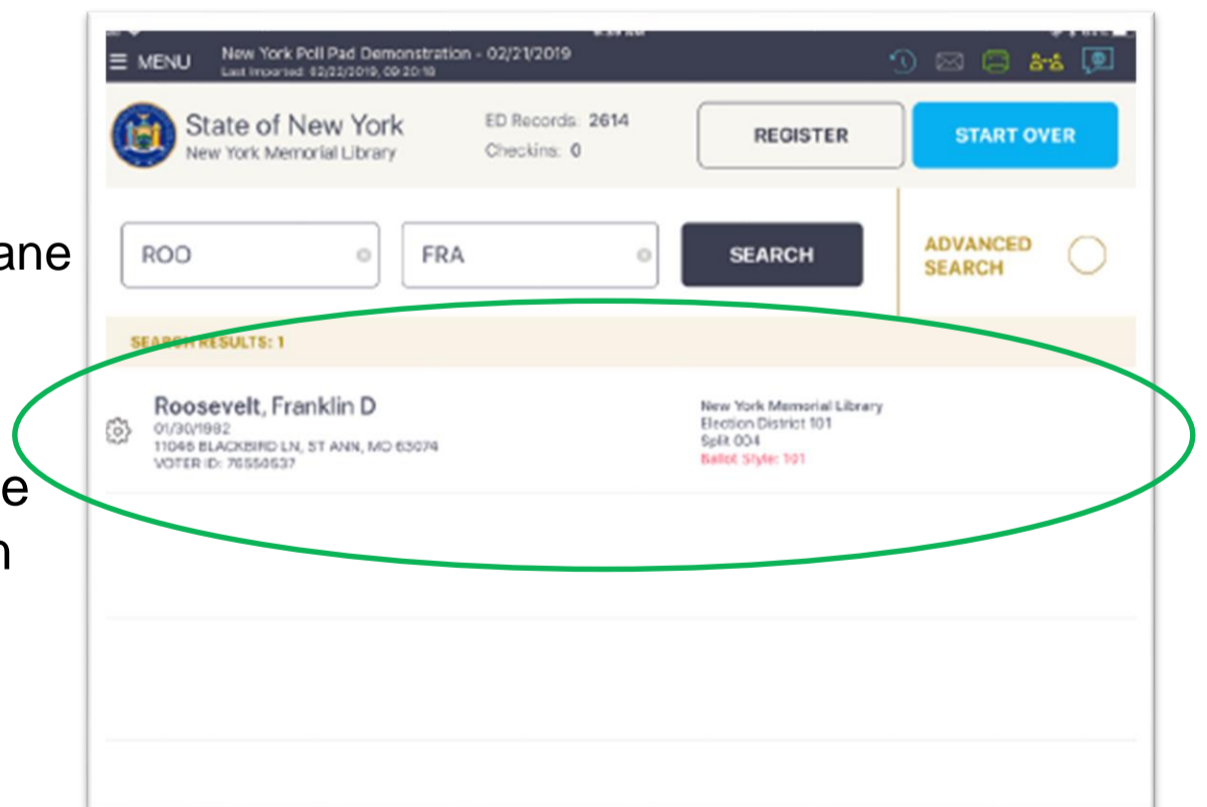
ane

e
n

MENU New York Poll Pad Demonstration - 02/21/2019
Last Imported: 02/22/2019, 09:20:10

State of New York
New York Memorial Library

ED Records: 2614
Checkins: 0

REGISTER

START OVER

ROO

FRA

SEARCH

ADVANCED SEARCH

SEARCH RESULTS: 1

Roosevelt, Franklin D
01/30/1982
11046 BLACKBIRD LN, ST ANN, MO 63074
VOTER ID: 76550537

New York Memorial Library
Election District 101
Split 004
Ballot Style: 101